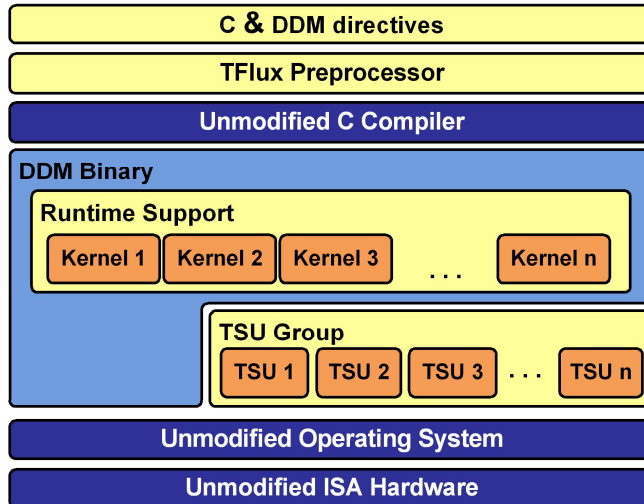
C & DDM directives

TFlux Preprocessor

Unmodified C Compiler

DDM Binary

Runtime Support

Kernel 1 Kernel 2 Kernel 3 . . . Kernel n

TSU Group

TSU 1 TSU 2 TSU 3 . . . TSU n

Unmodified Operating System

Unmodified ISA Hardware